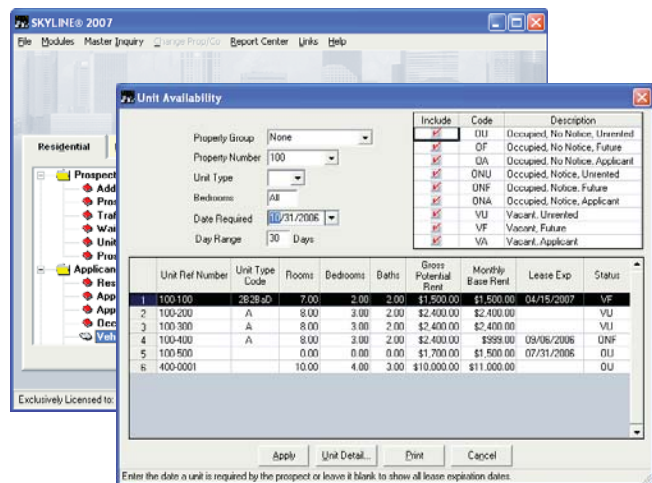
SKYLINE® 2007

File Modules Master Inquiry Change Prop/Co Report Center Links Help

Residential

Prospect
Add
Pros
Traf
War
Unit
Pros
Applican
Res
App
App
Occ
Veh

Exclusively Licensed to:

Unit Availability

Property Group None
Property Number 100
Unit Type
Bedrooms All
Date Required 10/31/2006
Day Range 30 Days

| Include | Code | Description |
|---|---|---|
| ✓ | OU | Occupied, No Notice, Unrented |
| ✓ | OF | Occupied, No Notice, Future |
| ✓ | OA | Occupied, No Notice, Applicant |
| ✓ | ONU | Occupied, Notice, Unrented |
| ✓ | ONF | Occupied, Notice, Future |
| ✓ | ONA | Occupied, Notice, Applicant |
| ✓ | VU | Vacant, Unrented |
| ✓ | VF | Vacant, Future |
| ✓ | VA | Vacant, Applicant |

| | Unit Ref Number | Unit Type Code | Rooms | Bedrooms | Baths | Gross Potential Rent | Monthly Base Rent | Lease Exp | Status |
|---|---|---|---|---|---|---|---|---|---|
| 1 | 100-100 | 2B2BaD | 7.00 | 2.00 | 2.00 | $1,500.00 | $1,500.00 | 04/15/2007 | VF |
| 2 | 100-200 | A | 8.00 | 3.00 | 2.00 | $2,400.00 | $2,400.00 | | VU |
| 3 | 100-300 | A | 8.00 | 3.00 | 2.00 | $2,400.00 | $2,400.00 | | VU |
| 4 | 100-400 | A | 8.00 | 3.00 | 2.00 | $2,400.00 | $999.00 | 09/06/2006 | ONF |
| 5 | 100-500 | | 0.00 | 0.00 | 0.00 | $1,700.00 | $1,500.00 | 07/31/2006 | OU |
| 6 | 400-0001 | | 10.00 | 4.00 | 3.00 | $10,000.00 | $11,000.00 | | OU |

Apply Unit Detail... Print Cancel

Enter the date a unit is required by the prospect or leave it blank to show all lease expiration dates.